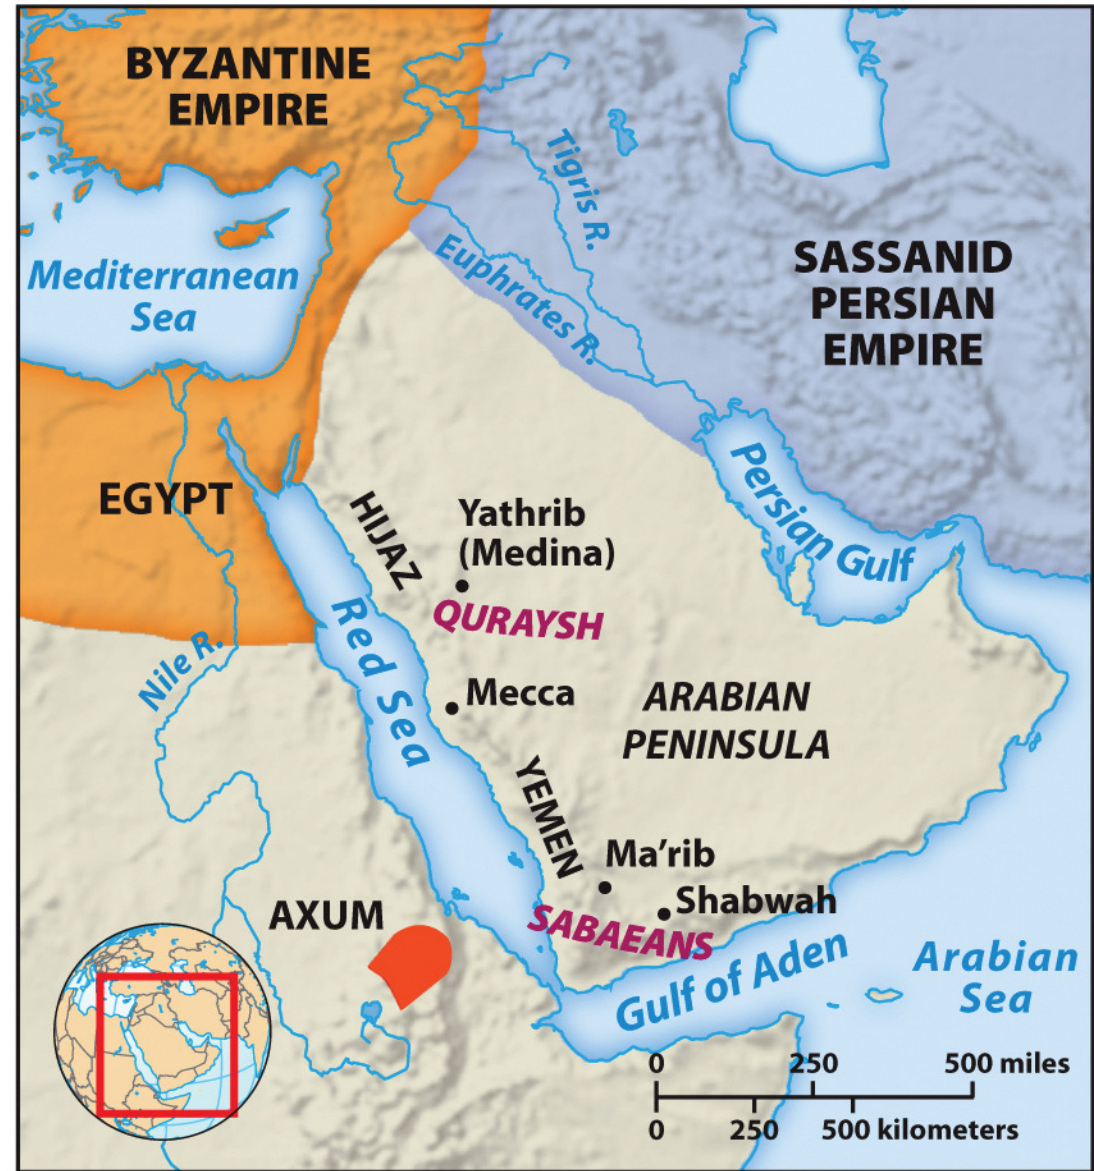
BYZANTINE EMPIRE

Mediterranean Sea

Tigris R.

Euphrates R.

SASSANID PERSIAN EMPIRE

EGYPT

HIJAZ

Yathrib (Medina)

QURAYSH

Persian Gulf

Nile R.

Red Sea

Mecca

ARABIAN PENINSULA

YEMEN

Ma'rib

Shabwah

AXUM

SABAEANS

Gulf of Aden

Arabian Sea

0 250 500 miles

0 250 500 kilometers